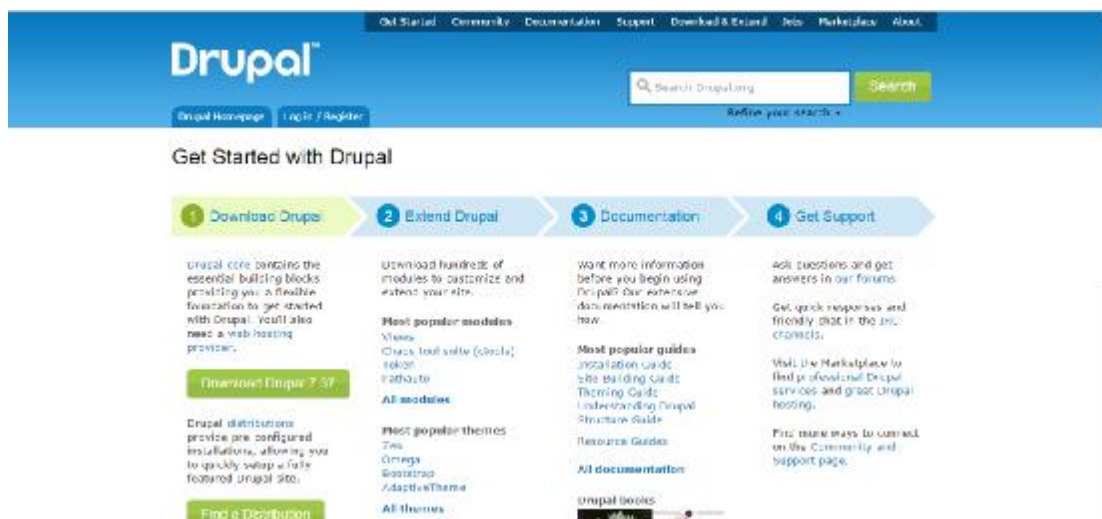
Get Started Community Documentation Support Download & Extend Jobs Marketplace About

Drupal™

Search Drupal.org

Search

Refine your search ▾

Drupal Homepage Log in / Register

Get Started with Drupal

1 Download Drupal

2 Extend Drupal

3 Documentation

4 Get Support

Drupal core contains the essential building blocks providing you a flexible foundation to get started with Drupal. You'll also need a web hosting provider.

Download Drupal 7.37

Drupal distributions provide pre-configured installations, allowing you to quickly setup a fully featured Drupal site.

Find a Distribution

Download hundreds of modules to customize and extend your site.

Most popular modules
Views
Chaos tool suite (ctools)
Token
Pathauto

All modules

Most popular themes
Zen
Omega
Bootstrap
AdaptiveTheme

All themes

Want more information before you begin using Drupal? Our extensive documentation will tell you how.

Most popular guides
Installation Guide
Site Building Guide
Theming Guide
Understanding Drupal
Structure Guide

Resource Guides

All documentation

Drupal books

Ask questions and get answers in our forums.

Get quick responses and friendly chat in the IRC channels.

Visit the Marketplace to find professional Drupal services and great Drupal hosting.

Find more ways to connect on the Community and Support page.